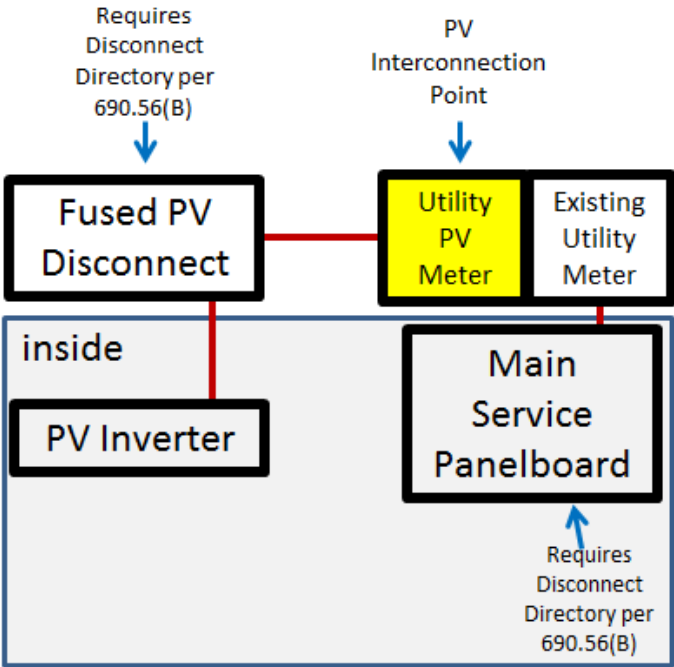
Requires Disconnect Directory per 690.56(B)

PV Interconnection Point

Fused PV Disconnect

Utility PV Meter

Existing Utility Meter

inside

PV Inverter

Main Service Panelboard

Requires Disconnect Directory per 690.56(B)